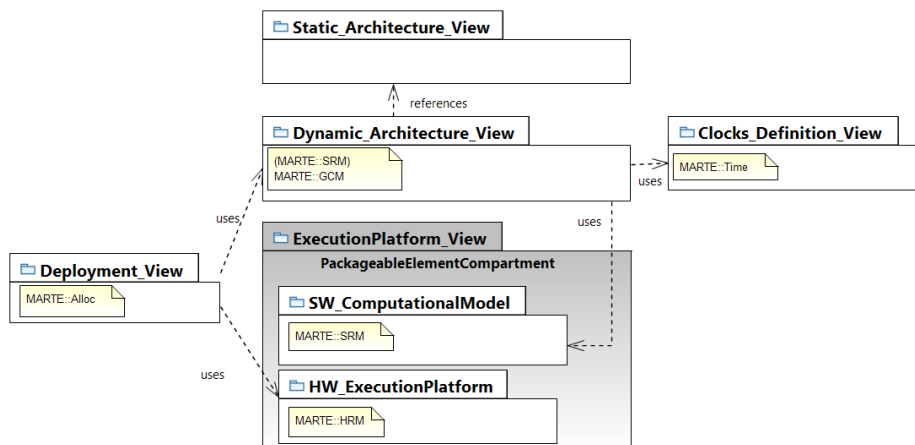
Static_Architecture_View

references

Dynamic_Architecture_View

(MARTE::SRM)
MARTE::GCM

Clocks_Definition_View

MARTE::Time

uses

uses

uses

ExecutionPlatform_View

PackageableElementCompartment

Deployment_View

MARTE::Alloc

SW_ComputationalModel

MARTE::SRM

uses

HW_ExecutionPlatform

MARTE::HRM